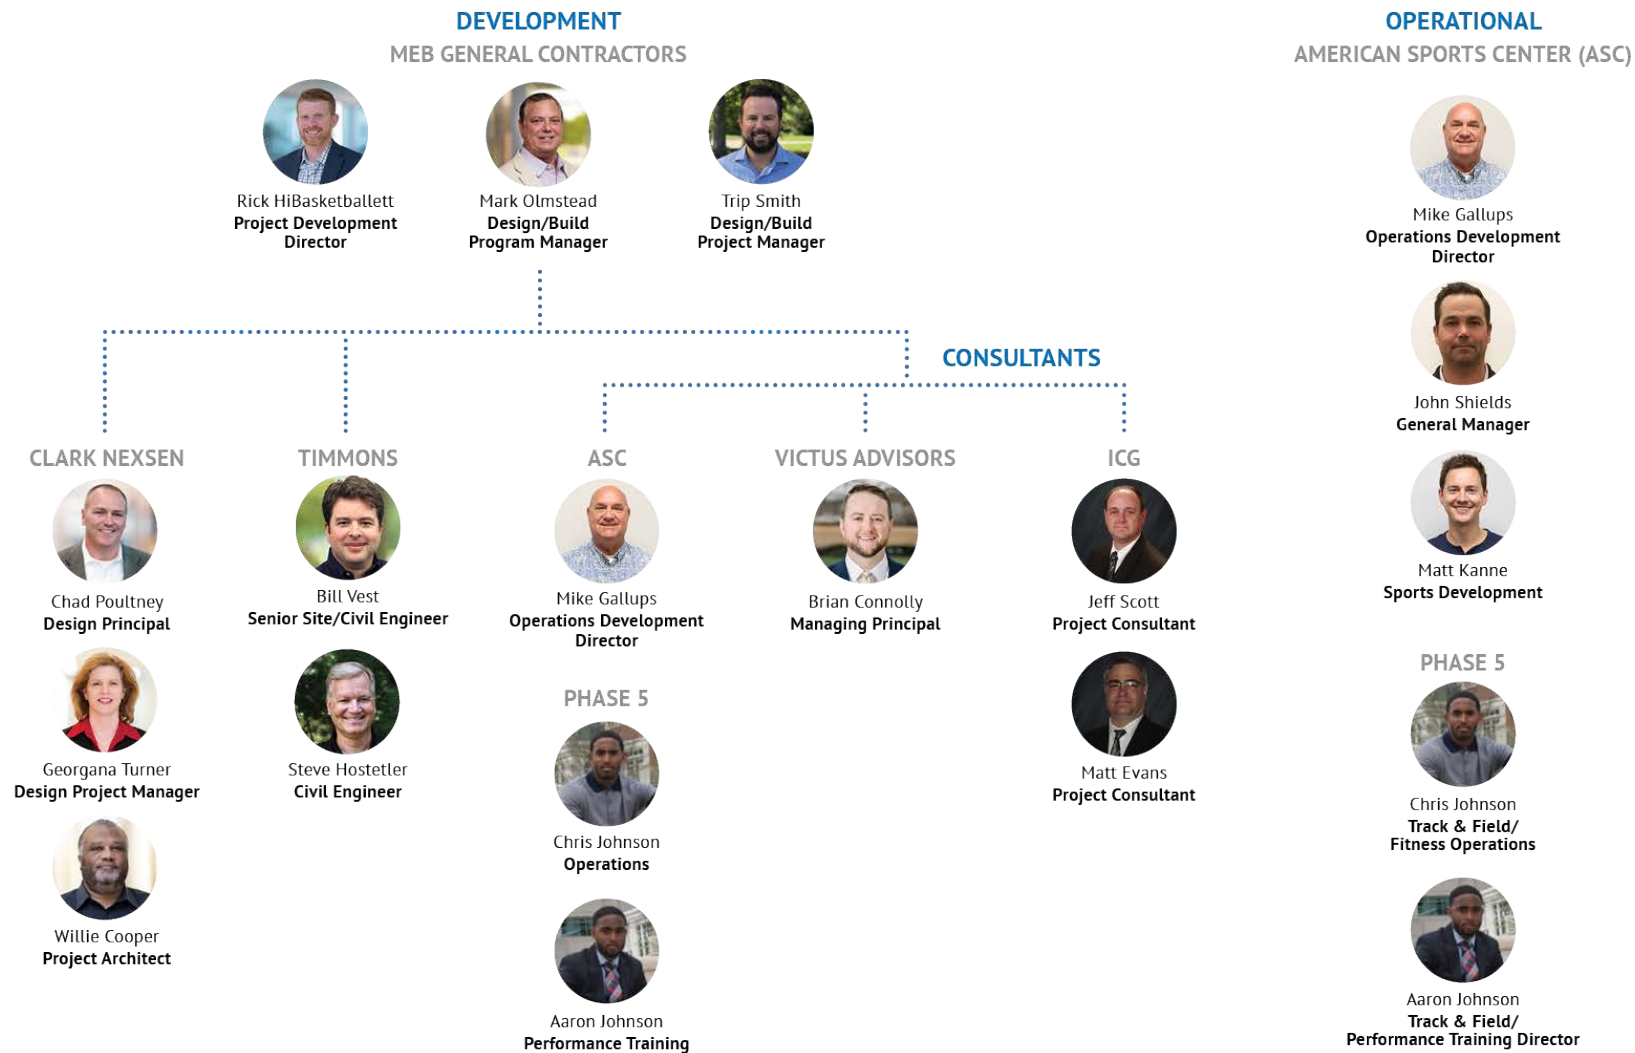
DEVELOPMENT
MEB GENERAL CONTRACTORS

Rick HiBasketballett
Project Development Director

Mark Olmstead
Design/Build Program Manager

Trip Smith
Design/Build Project Manager

OPERATIONAL
AMERICAN SPORTS CENTER (ASC)

Mike Gallups
Operations Development Director

John Shields
General Manager

Matt Kanne
Sports Development

PHASE 5

Chris Johnson
Track & Field/ Fitness Operations

Aaron Johnson
Track & Field/ Performance Training Director

CONSULTANTS

CLARK NEXSEN

Chad Poultney
Design Principal

Georgana Turner
Design Project Manager

Willie Cooper
Project Architect

TIMMONS

Bill Vest
Senior Site/Civil Engineer

Steve Hostetler
Civil Engineer

ASC

Mike Gallups
Operations Development Director

PHASE 5

Chris Johnson
Operations

Aaron Johnson
Performance Training

VICTUS ADVISORS

Brian Connolly
Managing Principal

ICG

Jeff Scott
Project Consultant

Matt Evans
Project Consultant